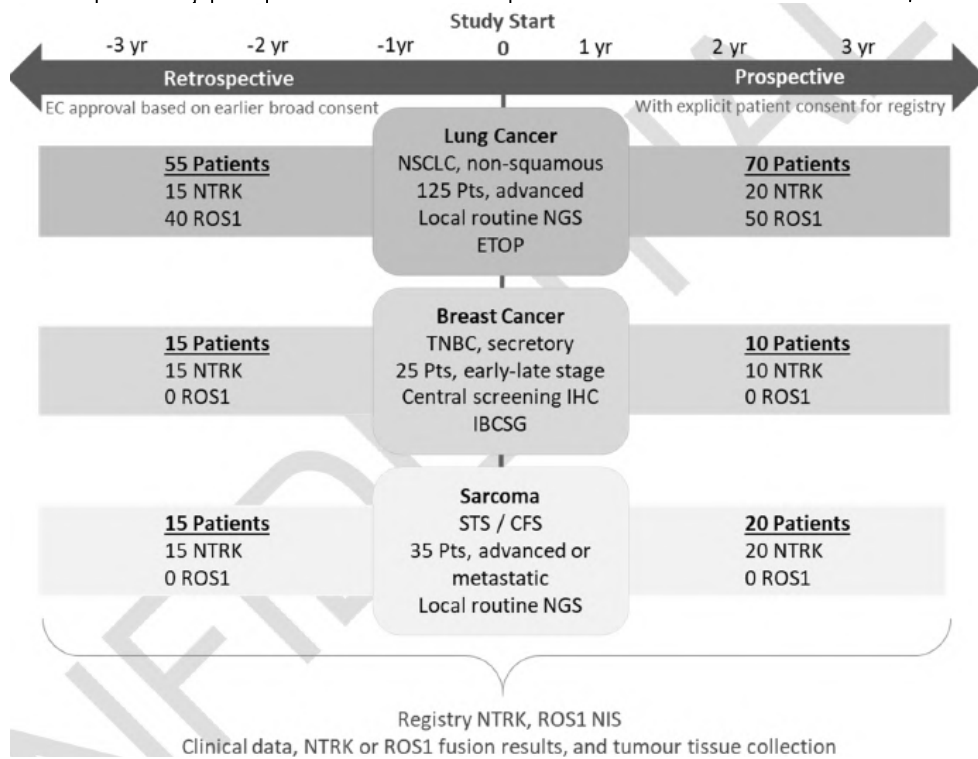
Study Start

-3 yr -2 yr -1yr 0 1 yr 2 yr 3 yr

Retrospective

Prospective

EC approval based on earlier broad consent

With explicit patient consent for registry

55 Patients
15 NTRK
40 ROS1

Lung Cancer
NSCLC, non-squamous
125 Pts, advanced
Local routine NGS
ETOP

70 Patients
20 NTRK
50 ROS1

15 Patients
15 NTRK
0 ROS1

Breast Cancer
TNBC, secretory
25 Pts, early-late stage
Central screening IHC
IBCSG

10 Patients
10 NTRK
0 ROS1

15 Patients
15 NTRK
0 ROS1

Sarcoma
STS / CFS
35 Pts, advanced or metastatic
Local routine NGS

20 Patients
20 NTRK
0 ROS1

Registry NTRK, ROS1 NIS
Clinical data, NTRK or ROS1 fusion results, and tumour tissue collection